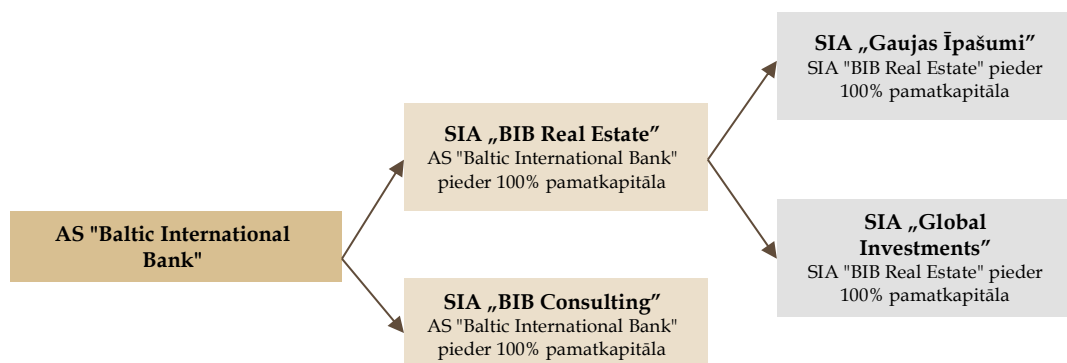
AS "Baltic International Bank"

SIA „BIB Real Estate”
AS "Baltic International Bank" pieder 100% pamatkapitāla

SIA „BIB Consulting”
AS "Baltic International Bank" pieder 100% pamatkapitāla

SIA „Gaujas Īpašumi”
SIA "BIB Real Estate" pieder 100% pamatkapitāla

SIA „Global Investments”
SIA "BIB Real Estate" pieder 100% pamatkapitāla